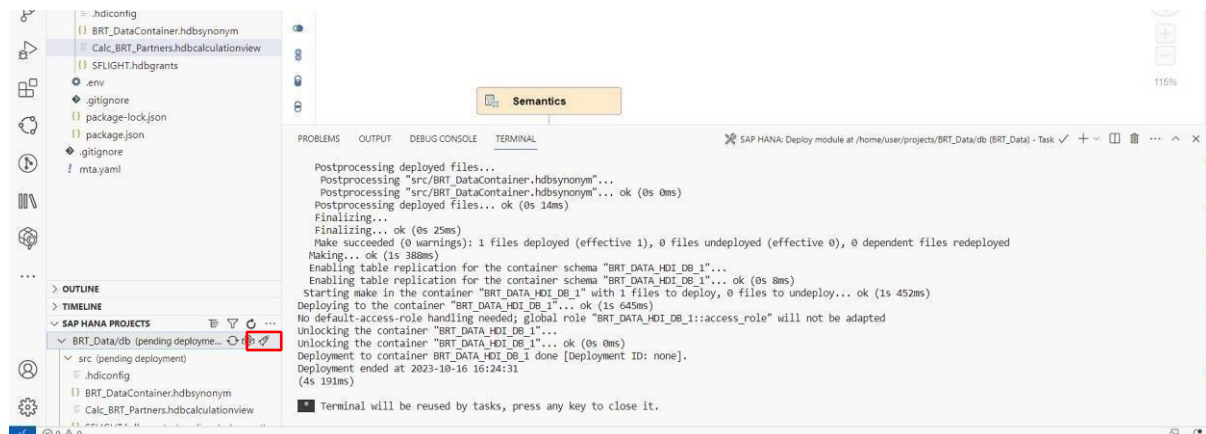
.hdiconfig
BRT_DataContainer.hdbsynonym
Calc_BRT_Partners.hdbcalculationview
SFLIGHT.hdbgrants
.env
.gitignore
package-lock.json
package.json
.gitignore
mta.yaml

Semantics

115%

PROBLEMS OUTPUT DEBUG CONSOLE TERMINAL

SAP HANA: Deploy module at /home/user/projects/BRT_Data/db (BRT_Data) - Task

Postprocessing deployed files...
Postprocessing "src/BRT_DataContainer.hdbsynonym"...
Postprocessing "src/BRT_DataContainer.hdbsynonym"... ok (0s 0ms)
Postprocessing deployed files... ok (0s 14ms)
Finalizing...
Finalizing... ok (0s 25ms)
Make succeeded (0 warnings): 1 files deployed (effective 1), 0 files undeployed (effective 0), 0 dependent files redeployed
Making... ok (1s 388ms)
Enabling table replication for the container schema "BRT_DATA_HDI_DB_1"...
Enabling table replication for the container schema "BRT_DATA_HDI_DB_1"... ok (0s 8ms)
Starting make in the container "BRT_DATA_HDI_DB_1" with 1 files to deploy, 0 files to undeploy... ok (1s 452ms)
Deploying to the container "BRT_DATA_HDI_DB_1"... ok (1s 645ms)
No default-access-role handling needed; global role "BRT_DATA_HDI_DB_1::access_role" will not be adapted
Unlocking the container "BRT_DATA_HDI_DB_1"...
Unlocking the container "BRT_DATA_HDI_DB_1"... ok (0s 0ms)
Deployment to container BRT_DATA_HDI_DB_1 done [Deployment ID: none].
Deployment ended at 2023-10-16 16:24:31
(4s 191ms)

Terminal will be reused by tasks, press any key to close it.

> OUTLINE
> TIMELINE
SAP HANA PROJECTS
BRT_Data/db (pending deployme...
src (pending deployment)
.hdiconfig
BRT_DataContainer.hdbsynonym
Calc_BRT_Partners.hdbcalculationview
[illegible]